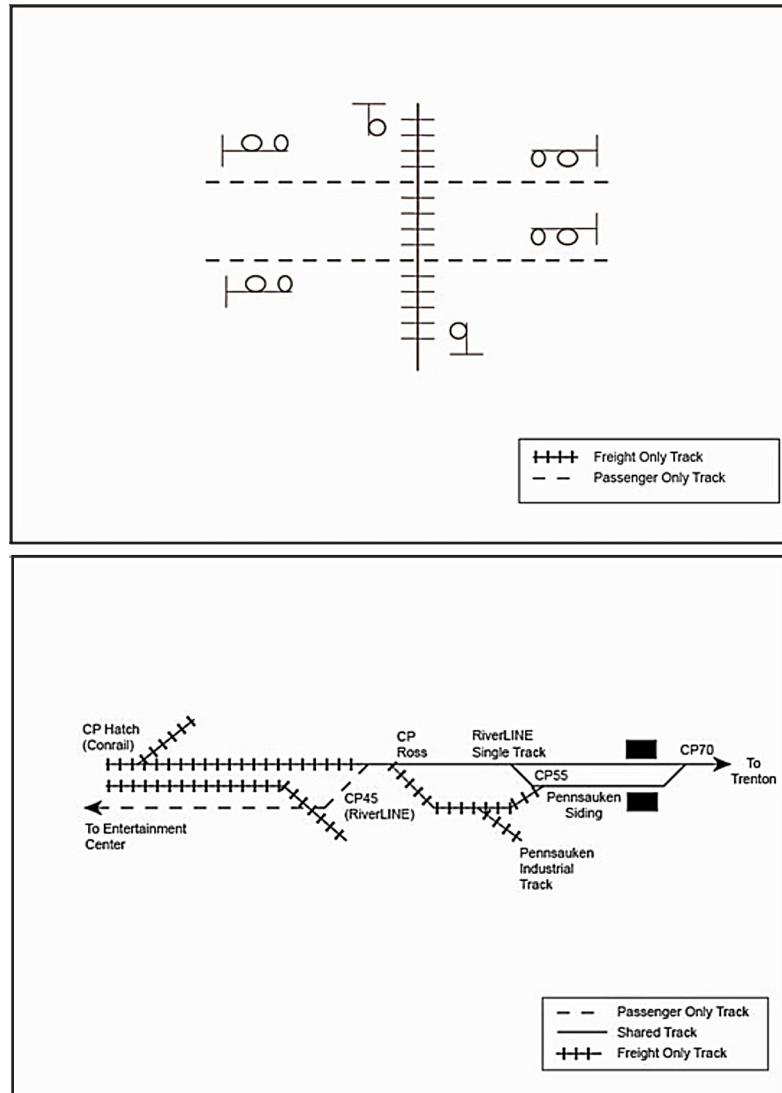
Freight Only Track
Passenger Only Track

CP Hatch (Conrail)

CP Ross

RiverLINE Single Track

CP70

To Trenton

CP55

CP45 (RiverLINE)

Pennsauken Siding

To Entertainment Center

Pennsauken Industrial Track

Passenger Only Track
Shared Track
Freight Only Track